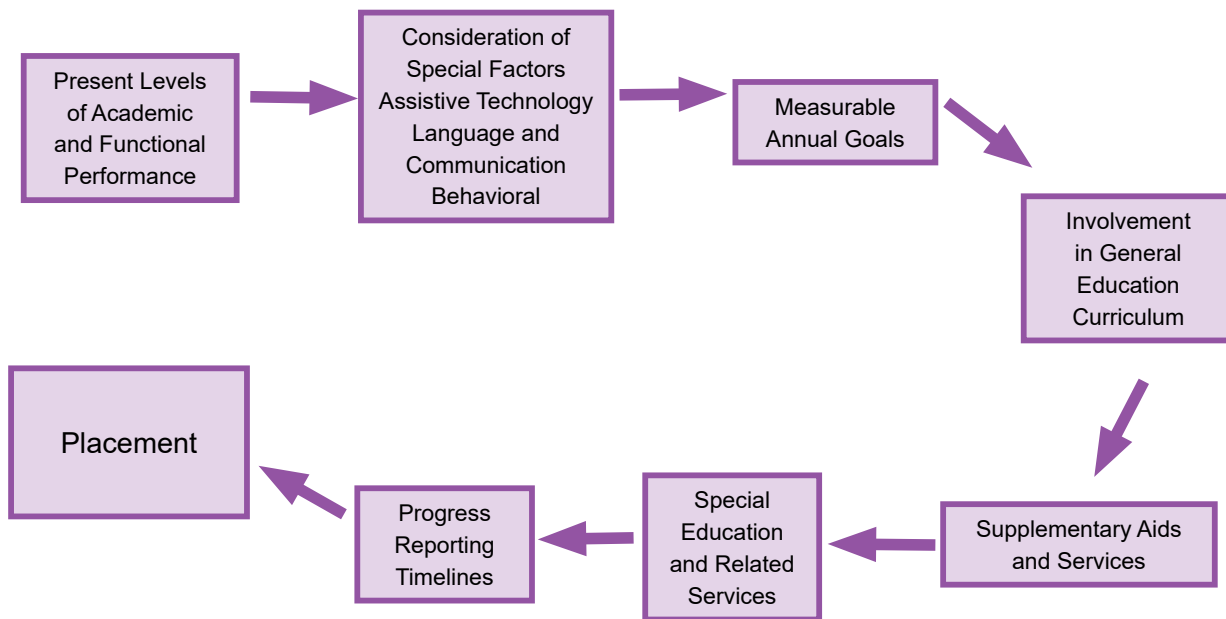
Present Levels of Academic and Functional Performance

Consideration of Special Factors Assistive Technology Language and Communication Behavioral

Measurable Annual Goals

Involvement in General Education Curriculum

Supplementary Aids and Services

Special Education and Related Services

Progress Reporting Timelines

Placement